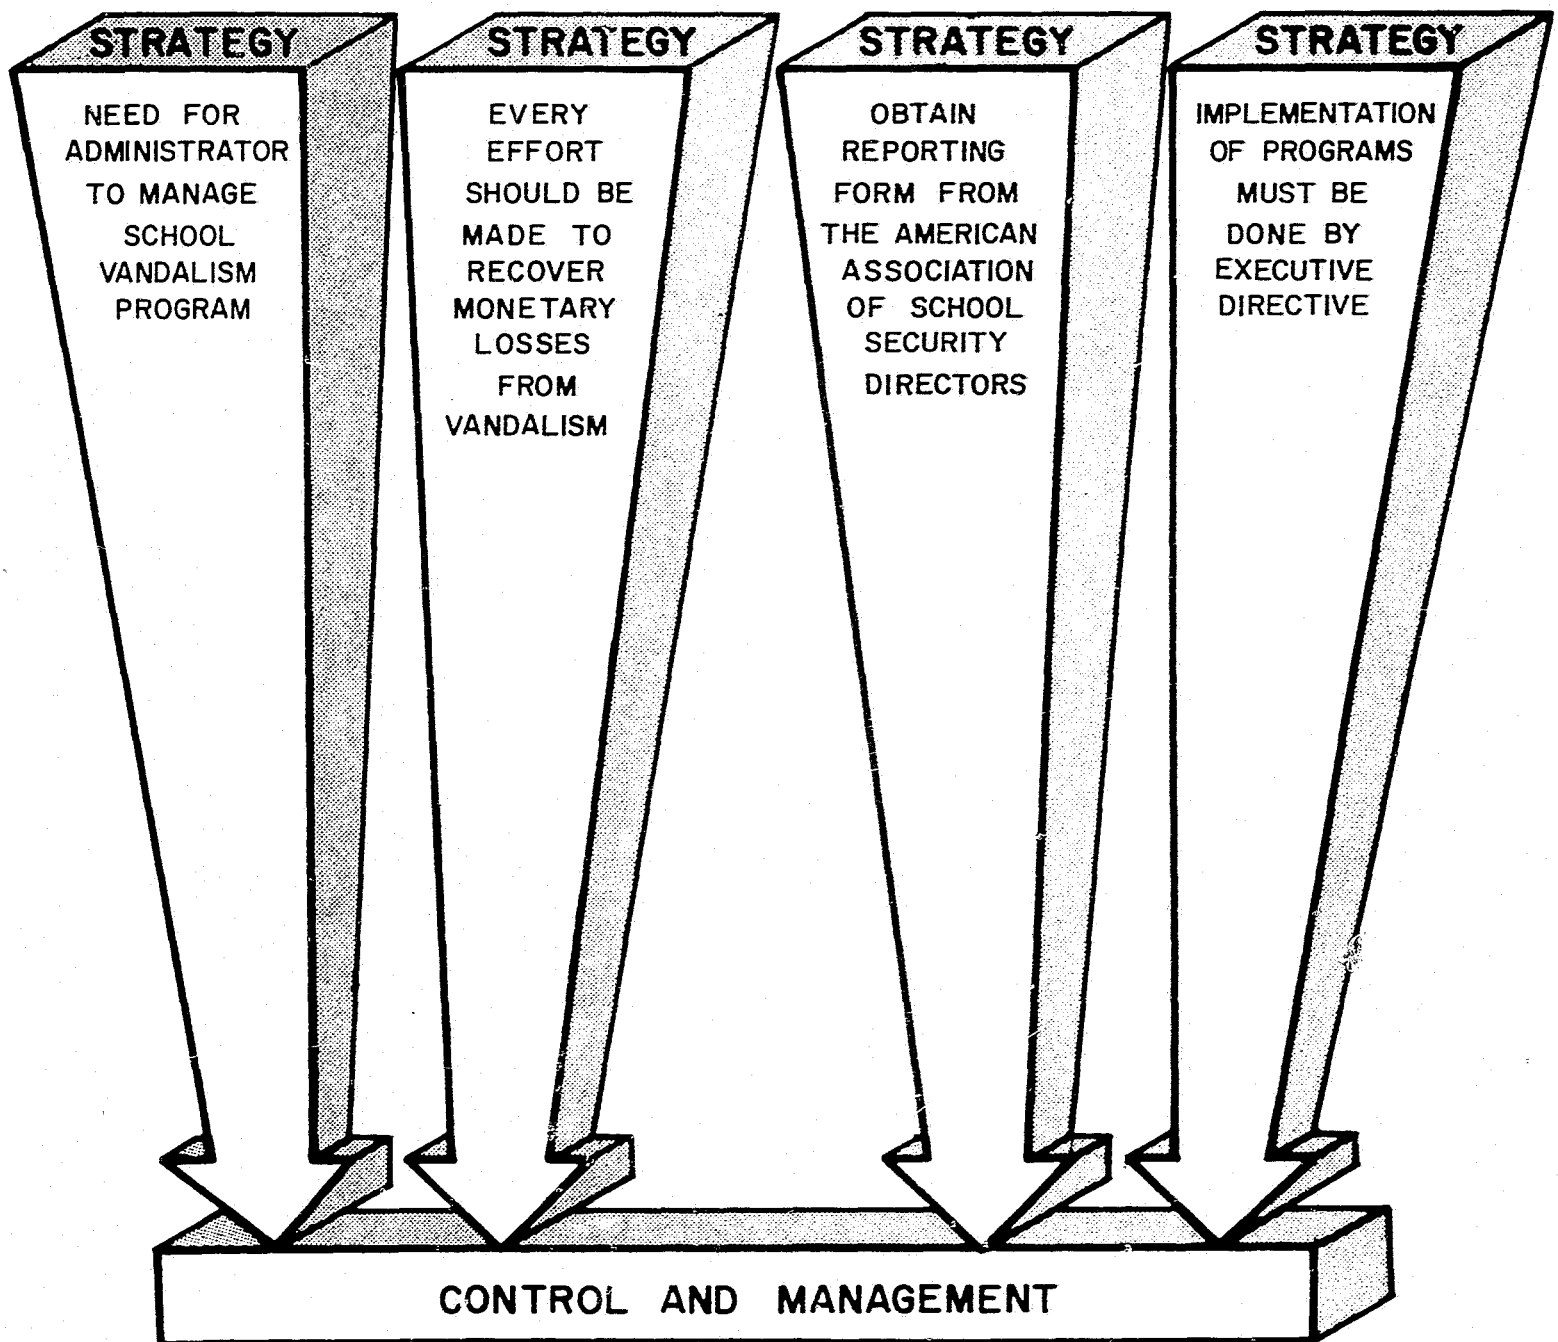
STRATEGY

NEED FOR ADMINISTRATOR TO MANAGE SCHOOL VANDALISM PROGRAM

STRATEGY

EVERY EFFORT SHOULD BE MADE TO RECOVER MONETARY LOSSES FROM VANDALISM

STRATEGY

OBTAIN REPORTING FORM FROM THE AMERICAN ASSOCIATION OF SCHOOL SECURITY DIRECTORS

STRATEGY

IMPLEMENTATION OF PROGRAMS MUST BE DONE BY EXECUTIVE DIRECTIVE

CONTROL AND MANAGEMENT